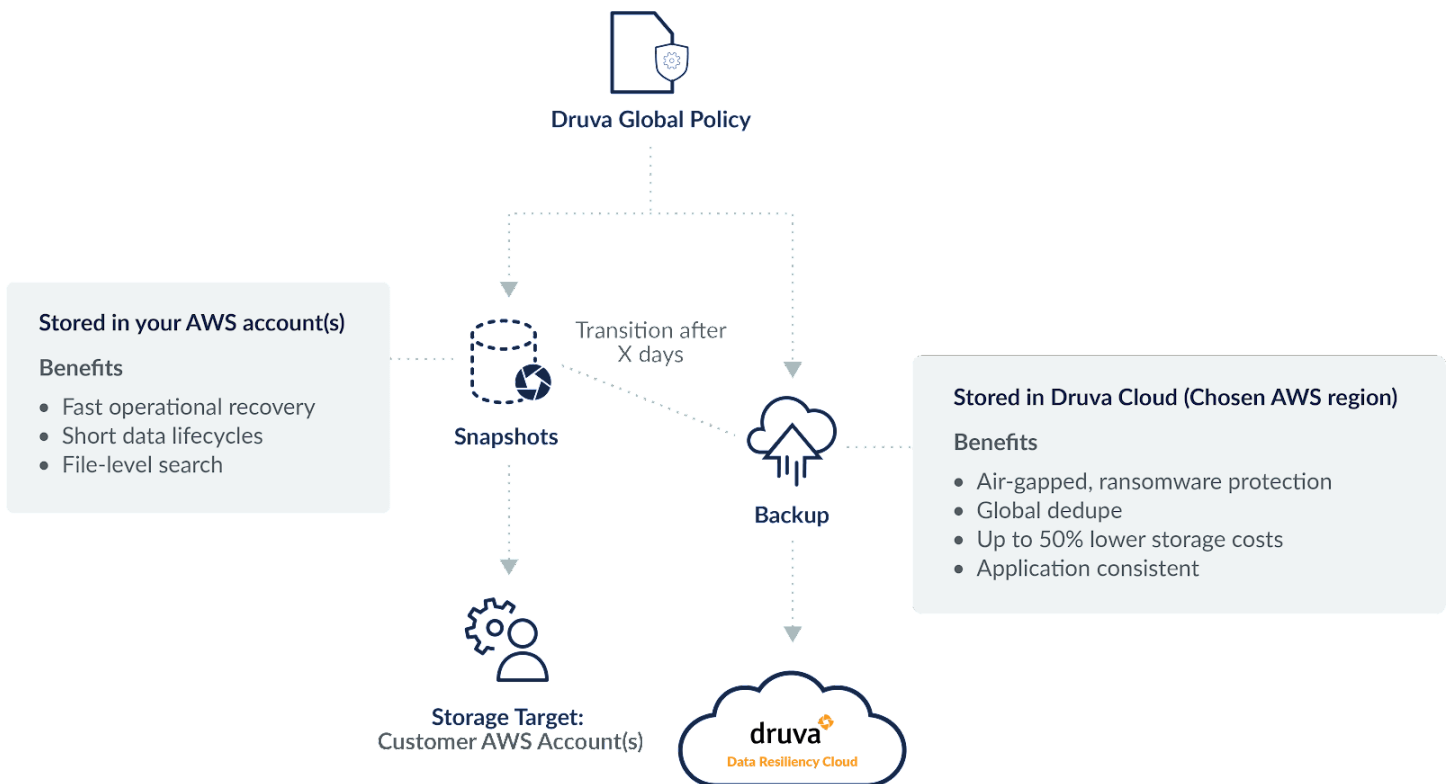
Druva Global Policy

Stored in your AWS account(s)

Benefits

- Fast operational recovery
- Short data lifecycles
- File-level search

Snapshots

Transition after X days

Backup

Stored in Druva Cloud (Chosen AWS region)

Benefits

- Air-gapped, ransomware protection
- Global dedupe
- Up to 50% lower storage costs
- Application consistent

Storage Target: Customer AWS Account(s)

druva
Data Resiliency Cloud